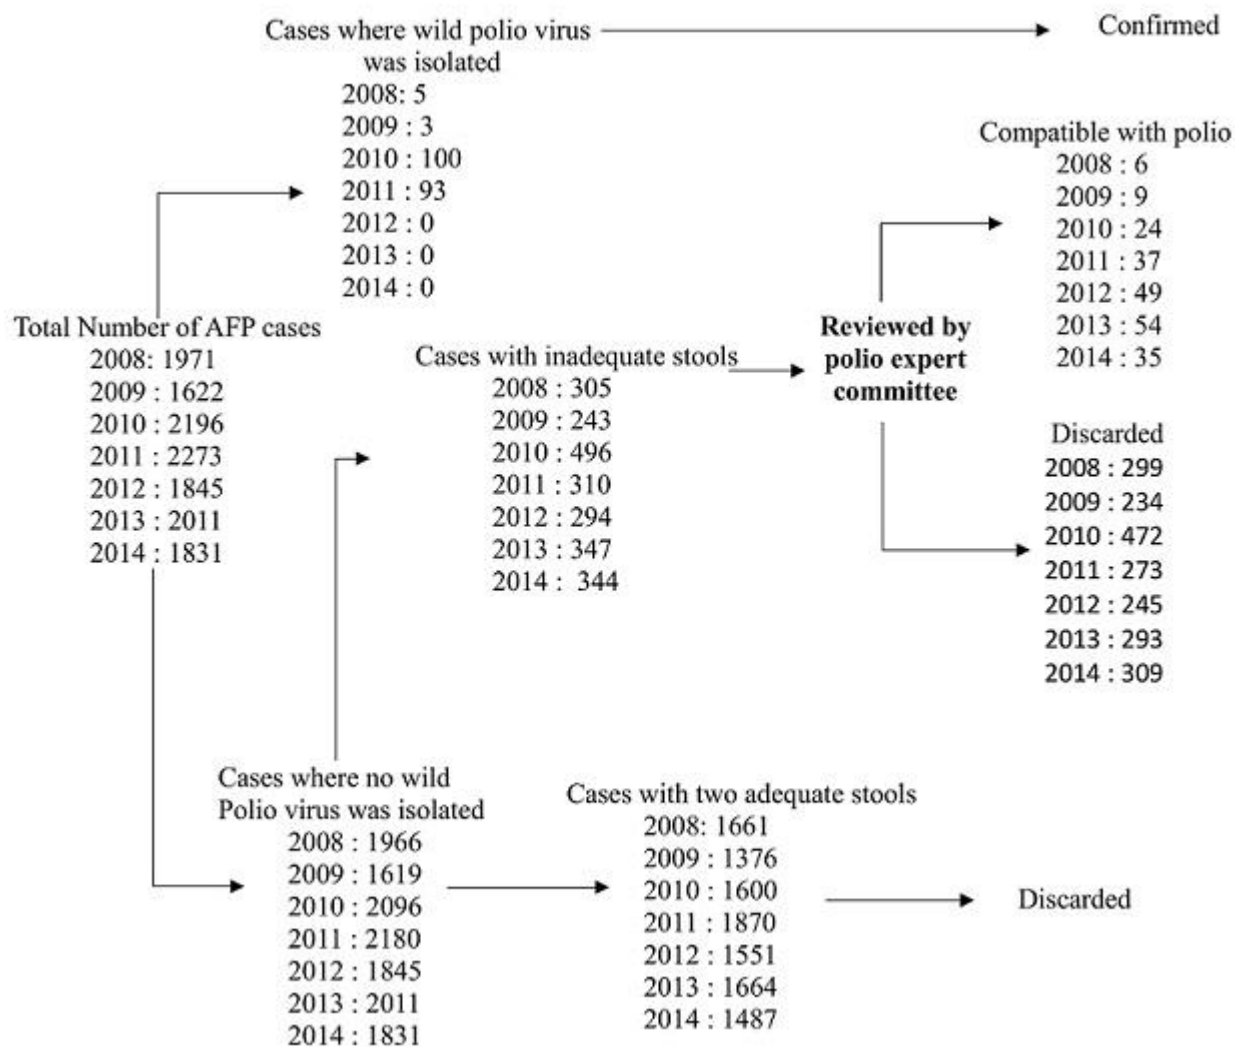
Cases where wild polio virus was isolated
2008: 5
2009 : 3
2010 : 100
2011 : 93
2012 : 0
2013 : 0
2014 : 0

Confirmed

Compatible with polio
2008 : 6
2009 : 9
2010 : 24
2011 : 37
2012 : 49
2013 : 54
2014 : 35

Total Number of AFP cases
2008: 1971
2009 : 1622
2010 : 2196
2011 : 2273
2012 : 1845
2013 : 2011
2014 : 1831

Cases with inadequate stools
2008 : 305
2009 : 243
2010 : 496
2011 : 310
2012 : 294
2013 : 347
2014 : 344

Reviewed by polio expert committee

Discarded
2008 : 299
2009 : 234
2010 : 472
2011 : 273
2012 : 245
2013 : 293
2014 : 309

Cases where no wild Polio virus was isolated
2008 : 1966
2009 : 1619
2010 : 2096
2011 : 2180
2012 : 1845
2013 : 2011
2014 : 1831

Cases with two adequate stools
2008: 1661
2009 : 1376
2010 : 1600
2011 : 1870
2012 : 1551
2013 : 1664
2014 : 1487

Discarded